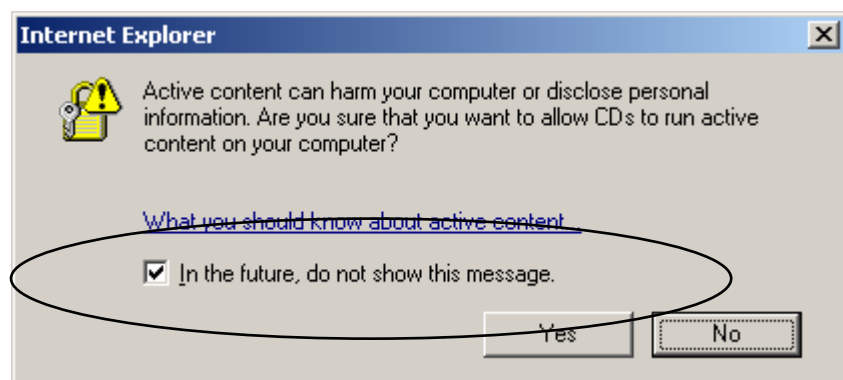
Internet Explorer

Active content can harm your computer or disclose personal information. Are you sure that you want to allow CDs to run active content on your computer?

What you should know about active content

In the future, do not show this message.

Yes

No